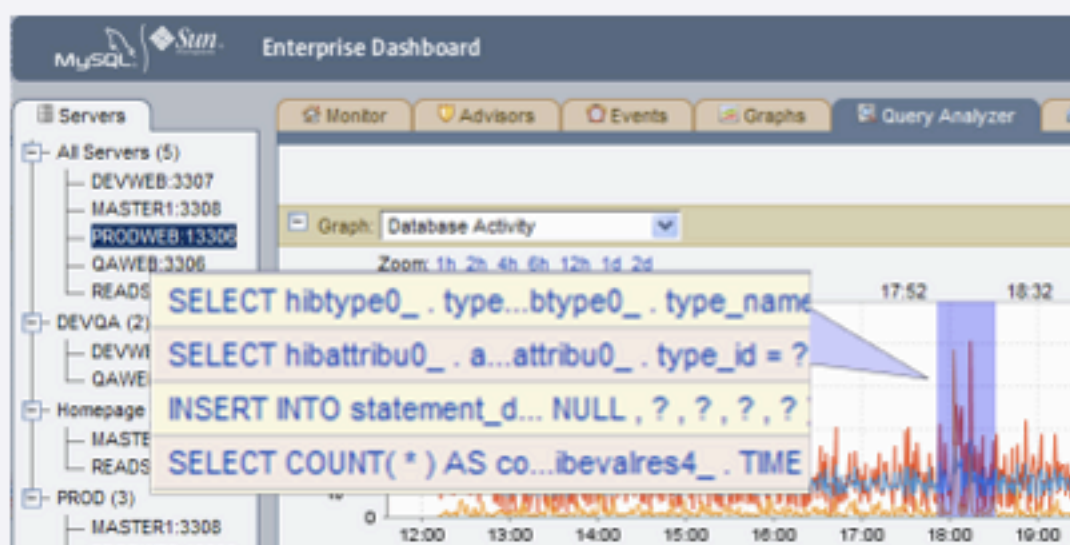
MySQL Sun

Enterprise Dashboard

Servers

All Servers (5)
DEVWEB:3307
MASTER1:3308
PRODWEB:13306
QAWEB:3306
READS
DEVQA (2)
DEVW
QAWE
Homepage
MASTE
READS
PROD (3)
MASTER1:3308

Monitor
Advisors
Events
Graphs
Query Analyzer

Graph: Database Activity

Zoom: 1h 2h 4h 6h 12h 1d 2d

17:52
18:32

SELECT hibtype0_ . type...btype0_ . type_name
SELECT hibattribu0_ . a...attribu0_ . type_id = ?
INSERT INTO statement_d... NULL , ? , ? , ? , ?
SELECT COUNT( * ) AS co...ibevalres4_ . TIME

10
0

12:00
13:00
14:00
15:00
16:00
17:00
18:00
19:00